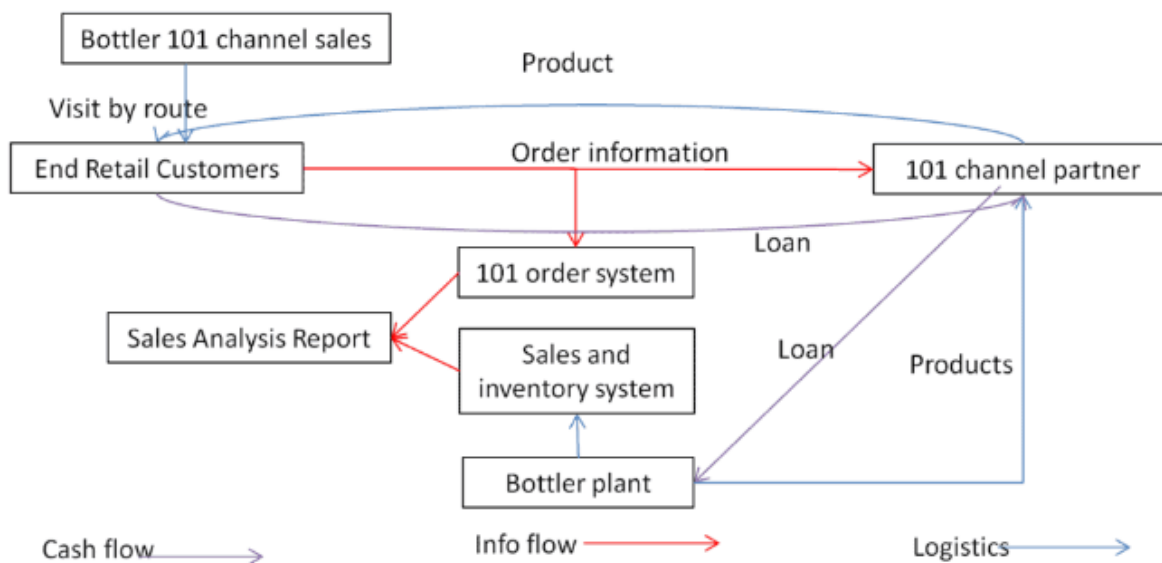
Bottler 101 channel sales

Product

Visit by route

End Retail Customers

Order information

101 channel partner

Loan

101 order system

Sales Analysis Report

Sales and inventory system

Loan

Products

Bottler plant

Cash flow

Info flow

Logistics